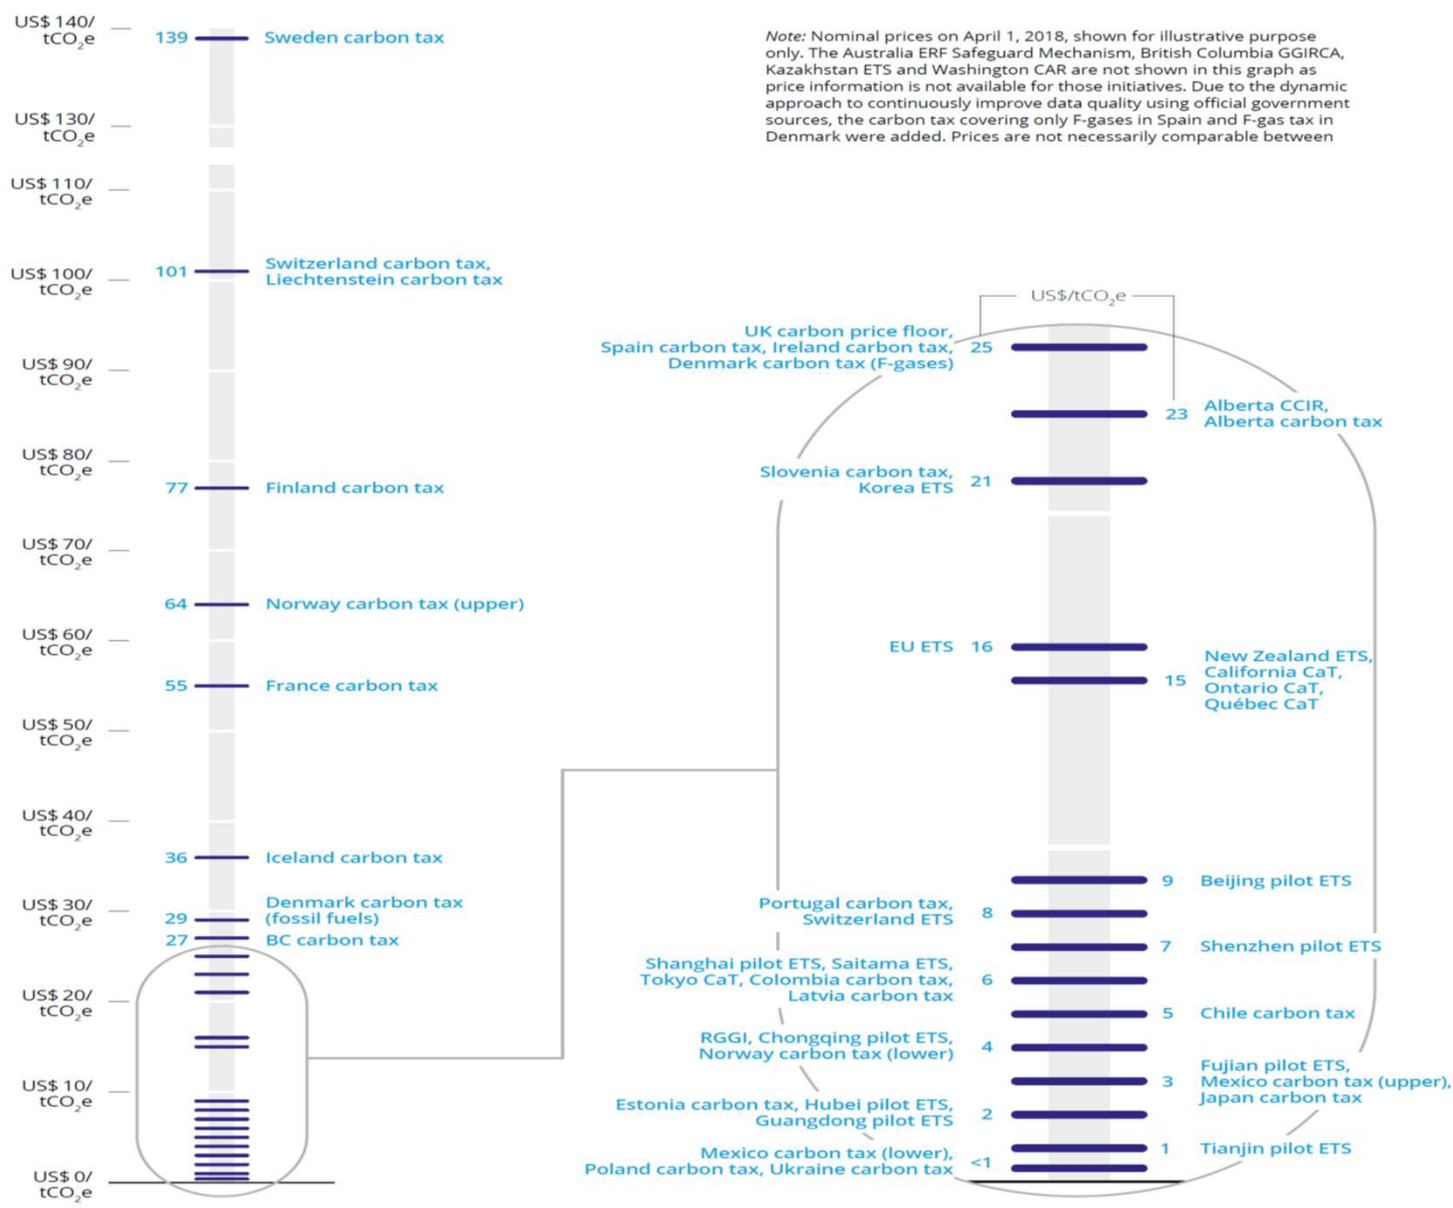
US\$ 140/ $tCO_2e$

139 Sweden carbon tax

US\$ 130/ $tCO_2e$

US\$ 110/ $tCO_2e$

US\$ 100/ $tCO_2e$

101 Switzerland carbon tax, Liechtenstein carbon tax

US\$ 90/ $tCO_2e$

US\$ 80/ $tCO_2e$

77 Finland carbon tax

US\$ 70/ $tCO_2e$

64 Norway carbon tax (upper)

US\$ 60/ $tCO_2e$

55 France carbon tax

US\$ 50/ $tCO_2e$

US\$ 40/ $tCO_2e$

36 Iceland carbon tax

US\$ 30/ $tCO_2e$

29 Denmark carbon tax (fossil fuels)

27 BC carbon tax

US\$ 20/ $tCO_2e$

US\$ 10/ $tCO_2e$

US\$ 0/ $tCO_2e$

*Note:* Nominal prices on April 1, 2018, shown for illustrative purpose only. The Australia ERF Safeguard Mechanism, British Columbia GGIRCA, Kazakhstan ETS and Washington CAR are not shown in this graph as price information is not available for those initiatives. Due to the dynamic approach to continuously improve data quality using official government sources, the carbon tax covering only F-gases in Spain and F-gas tax in Denmark were added. Prices are not necessarily comparable between

US\$/$tCO_2e$

UK carbon price floor, Spain carbon tax, Ireland carbon tax, Denmark carbon tax (F-gases) 25

23 Alberta CCIR, Alberta carbon tax

Slovenia carbon tax, Korea ETS 21

EU ETS 16

15 New Zealand ETS, California CaT, Ontario CaT, Québec CaT

9 Beijing pilot ETS

Portugal carbon tax, Switzerland ETS 8

7 Shenzhen pilot ETS

Shanghai pilot ETS, Saitama ETS, Tokyo CaT, Colombia carbon tax, Latvia carbon tax 6

5 Chile carbon tax

RGGI, Chongqing pilot ETS, Norway carbon tax (lower) 4

3 Fujian pilot ETS, Mexico carbon tax (upper), Japan carbon tax

Estonia carbon tax, Hubei pilot ETS, Guangdong pilot ETS 2

1 Tianjin pilot ETS

Mexico carbon tax (lower), Poland carbon tax, Ukraine carbon tax <1